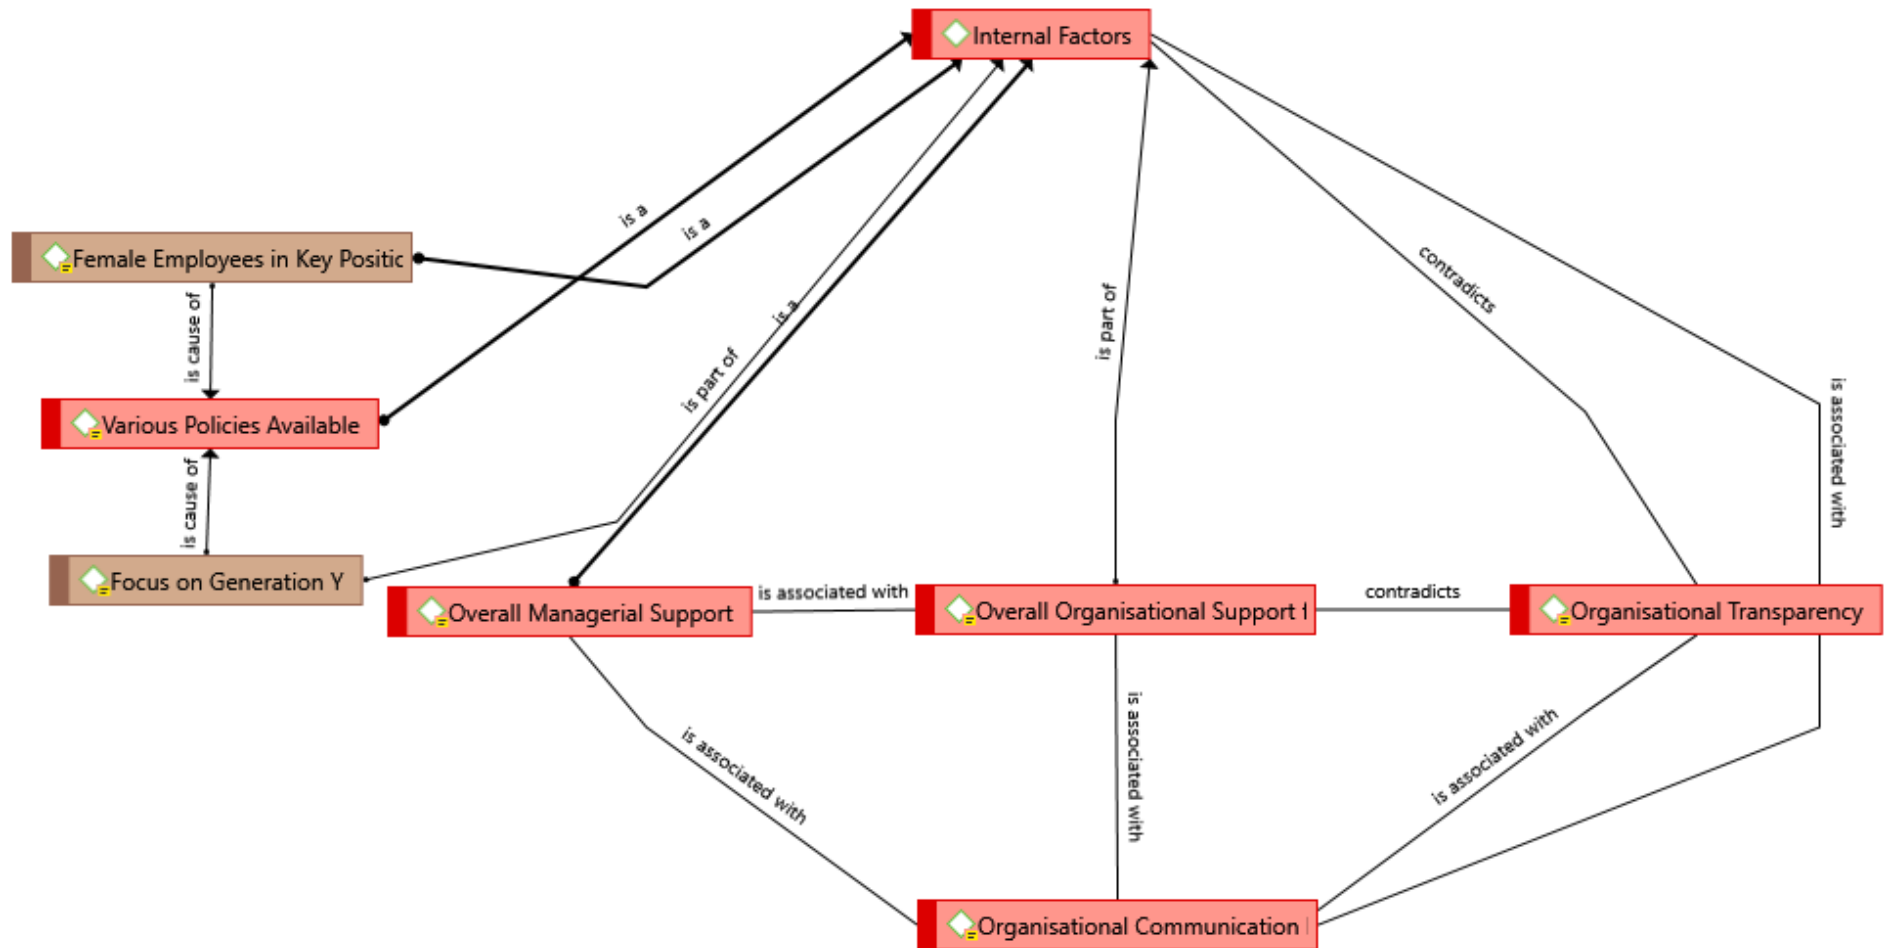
Internal Factors

Female Employees in Key Positic

Various Policies Available

Focus on Generation Y

Overall Managerial Support

Overall Organisational Support I

Organisational Transparency

Organisational Communication I

is a

is a

is a

is part of

is part of

contradicts

is associated with

is cause of

is cause of

is associated with

contradicts

is associated with

is associated with

is associated with